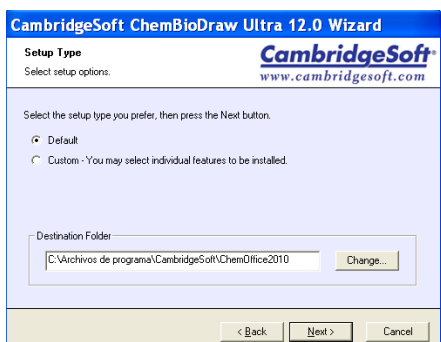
CambridgeSoft ChemBioDraw Ultra 12.0 Wizard

Setup Type
Select setup options.

CambridgeSoft
www.cambridgesoft.com

Select the setup type you prefer, then press the Next button.

Default

Custom - You may select individual features to be installed.

Destination Folder
C:\Archivos de programa\CambridgeSoft\ChemOffice2010

Change...

< Back
Next >
Cancel